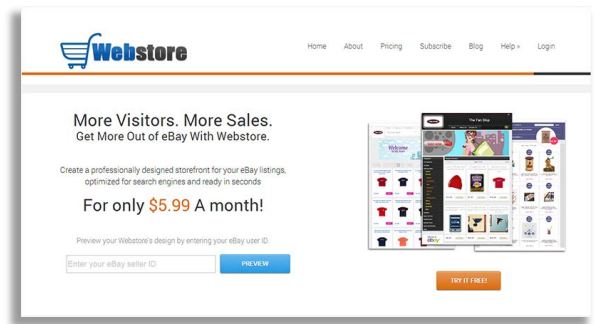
Webstore

Home About Pricing Subscribe Blog Help » Login

More Visitors. More Sales.
Get More Out of eBay With Webstore.

Create a professionally designed storefront for your eBay listings, optimized for search engines and ready in seconds

For only $5.99 A month!

Preview your Webstore's design by entering your eBay user ID.

Enter your eBay seller ID

PREVIEW

The Fan Shop

Welcome

TRY IT FREE!